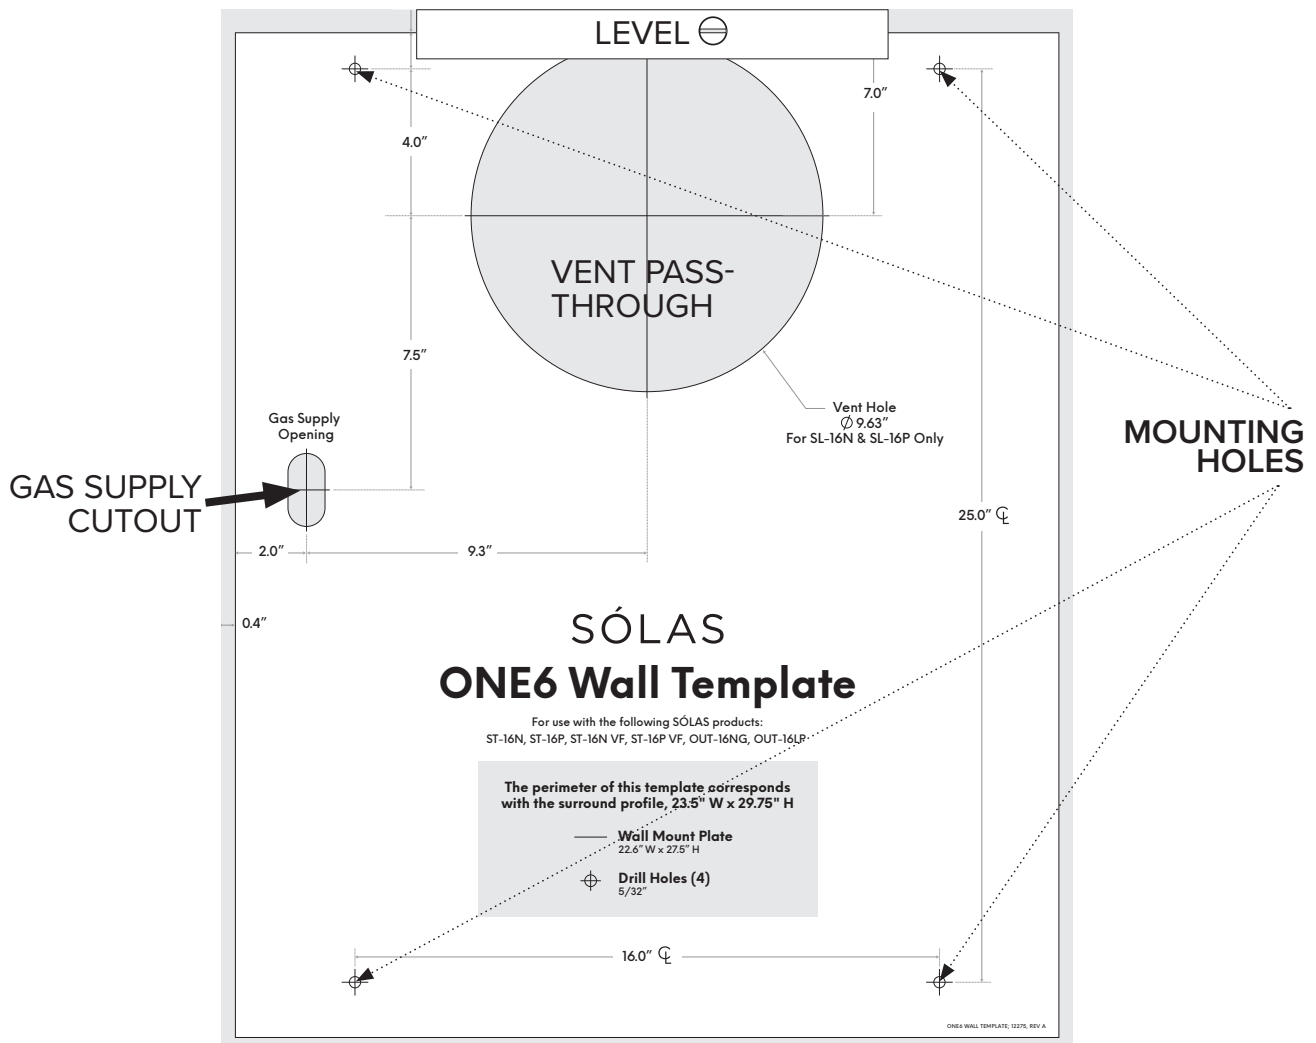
LEVEL ⊖

7.0″

4.0″

VENT PASS-THROUGH

7.5″

Vent Hole
$\varnothing$ 9.63″
For SL-16N & SL-16P Only

Gas Supply Opening

GAS SUPPLY CUTOUT

MOUNTING HOLES

25.0″ ℄

2.0″

9.3″

0.4″

SÓLAS

ONE6 Wall Template

For use with the following SÓLAS products:
ST-16N, ST-16P, ST-16N VF, ST-16P VF, OUT-16NG, OUT-16LP

The perimeter of this template corresponds with the surround profile, 23.5" W x 29.75" H

Wall Mount Plate
22.6″ W x 27.5″ H

Drill Holes (4)
5/32″

16.0″ ℄

ONE6 WALL TEMPLATE; 12275, REV A